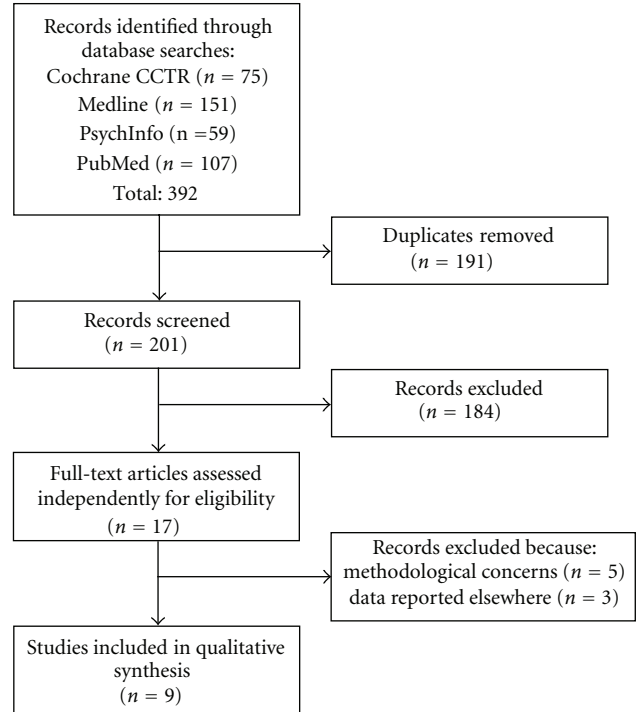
Records identified through database searches:
Cochrane CCTR ($n = 75$)
Medline ($n = 151$)
PsychInfo ($n =59$)
PubMed ($n = 107$)
Total: 392

Duplicates removed ($n = 191$)

Records screened ($n = 201$)

Records excluded ($n = 184$)

Full-text articles assessed independently for eligibility ($n = 17$)

Records excluded because:
methodological concerns ($n = 5$)
data reported elsewhere ($n = 3$)

Studies included in qualitative synthesis ($n = 9$)